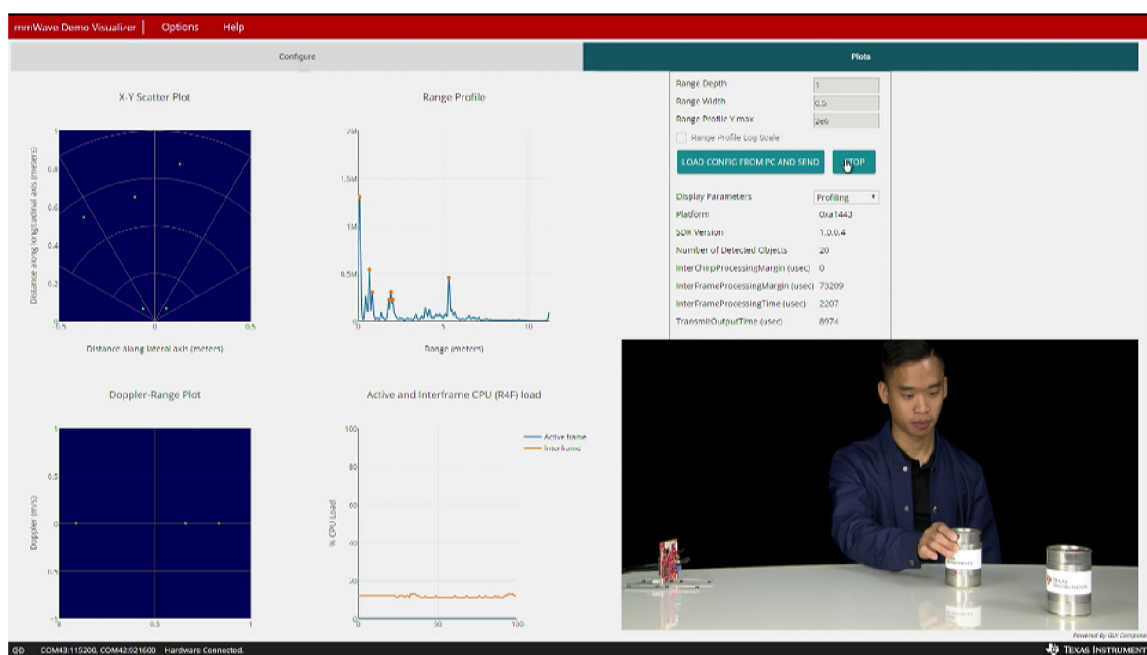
mmWave Demo Visualizer | Options Help

Configure

Plots

Range Depth 1
Range Width 0.5
Range Profile Y max 2e6
Range Profile Log Scale

LOAD CONFIG FROM PC AND SEND STOP

Display Parameters Profiling
Platform 0xa1443
SDK Version 1.0.0.4
Number of Detected Objects 20
InterChirpProcessingMargin (usec) 0
InterFrameProcessingMargin (usec) 73209
InterFrameProcessingTime (usec) 2207
TransmitOutputTime (usec) 8974

X-Y Scatter Plot

Distance along longitudinal axis (meters)
Distance along lateral axis (meters)
1
0.8
0.6
0.4
0.2
0
-0.5
0
0.5

Range Profile

2M
1.5M
1M
0.5M
0
5
10
Range (meters)

Doppler-Range Plot

Doppler (m/s)
1
0.5
0
-0.5
-1
0
0.5
1

Active and Interframe CPU (R4F) load

% CPU Load
100
80
60
40
20
0
0
50
100
Active frame
Interframe

COM43:115200, COM42:921600 Hardware Connected.

Powered By GUI Composer

Texas Instrument